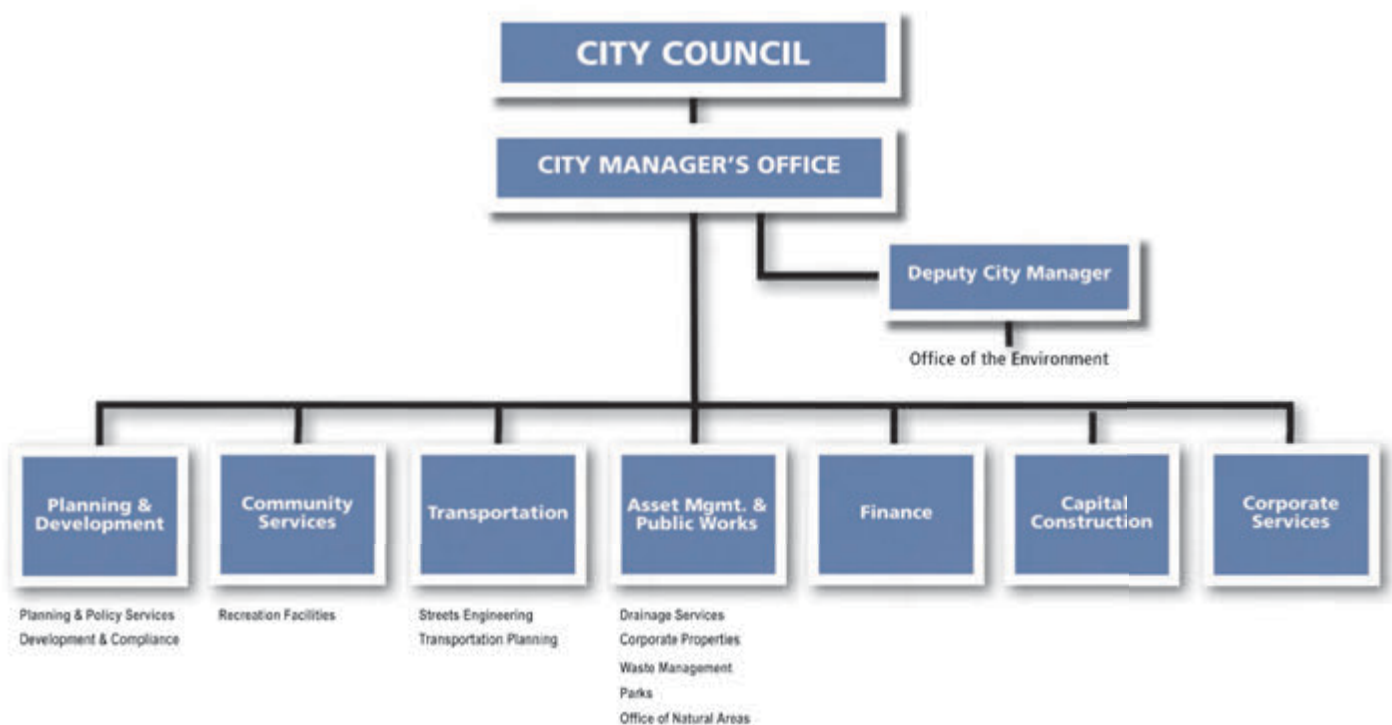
CITY COUNCIL

CITY MANAGER'S OFFICE

Deputy City Manager

Office of the Environment

Planning & Development

Planning & Policy Services
Development & Compliance

Community Services

Recreation Facilities

Transportation

Streets Engineering
Transportation Planning

Asset Mgmt. & Public Works

Drainage Services
Corporate Properties
Waste Management
Parks
Office of Natural Areas

Finance

Capital Construction

Corporate Services